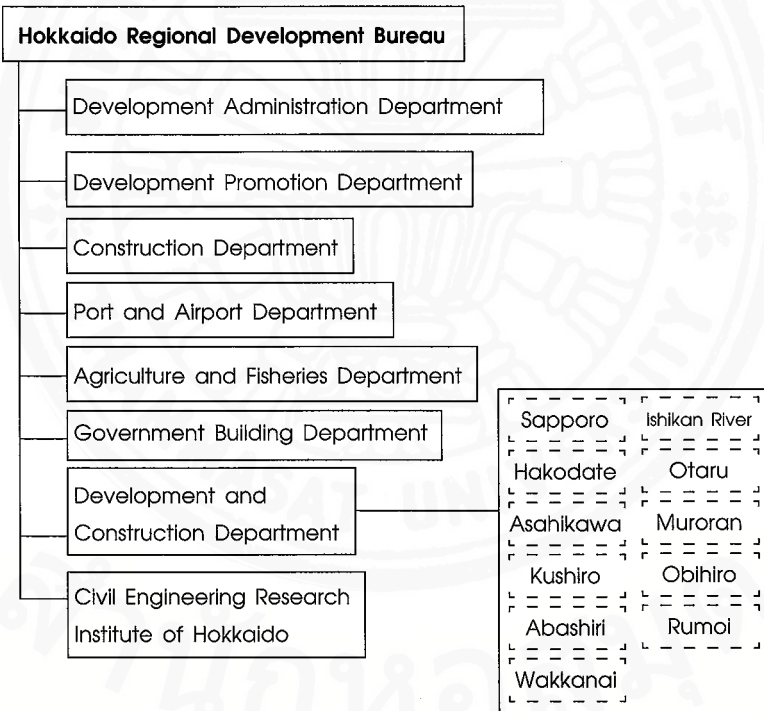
Hokkaido Regional Development Bureau

Development Administration Department

Development Promotion Department

Construction Department

Port and Airport Department

Agriculture and Fisheries Department

Government Building Department

Development and Construction Department

Civil Engineering Research Institute of Hokkaido

Sapporo
Ishikan River
Hakodate
Otaru
Asahikawa
Muroran
Kushiro
Obihiro
Abashiri
Rumoi
Wakkanai